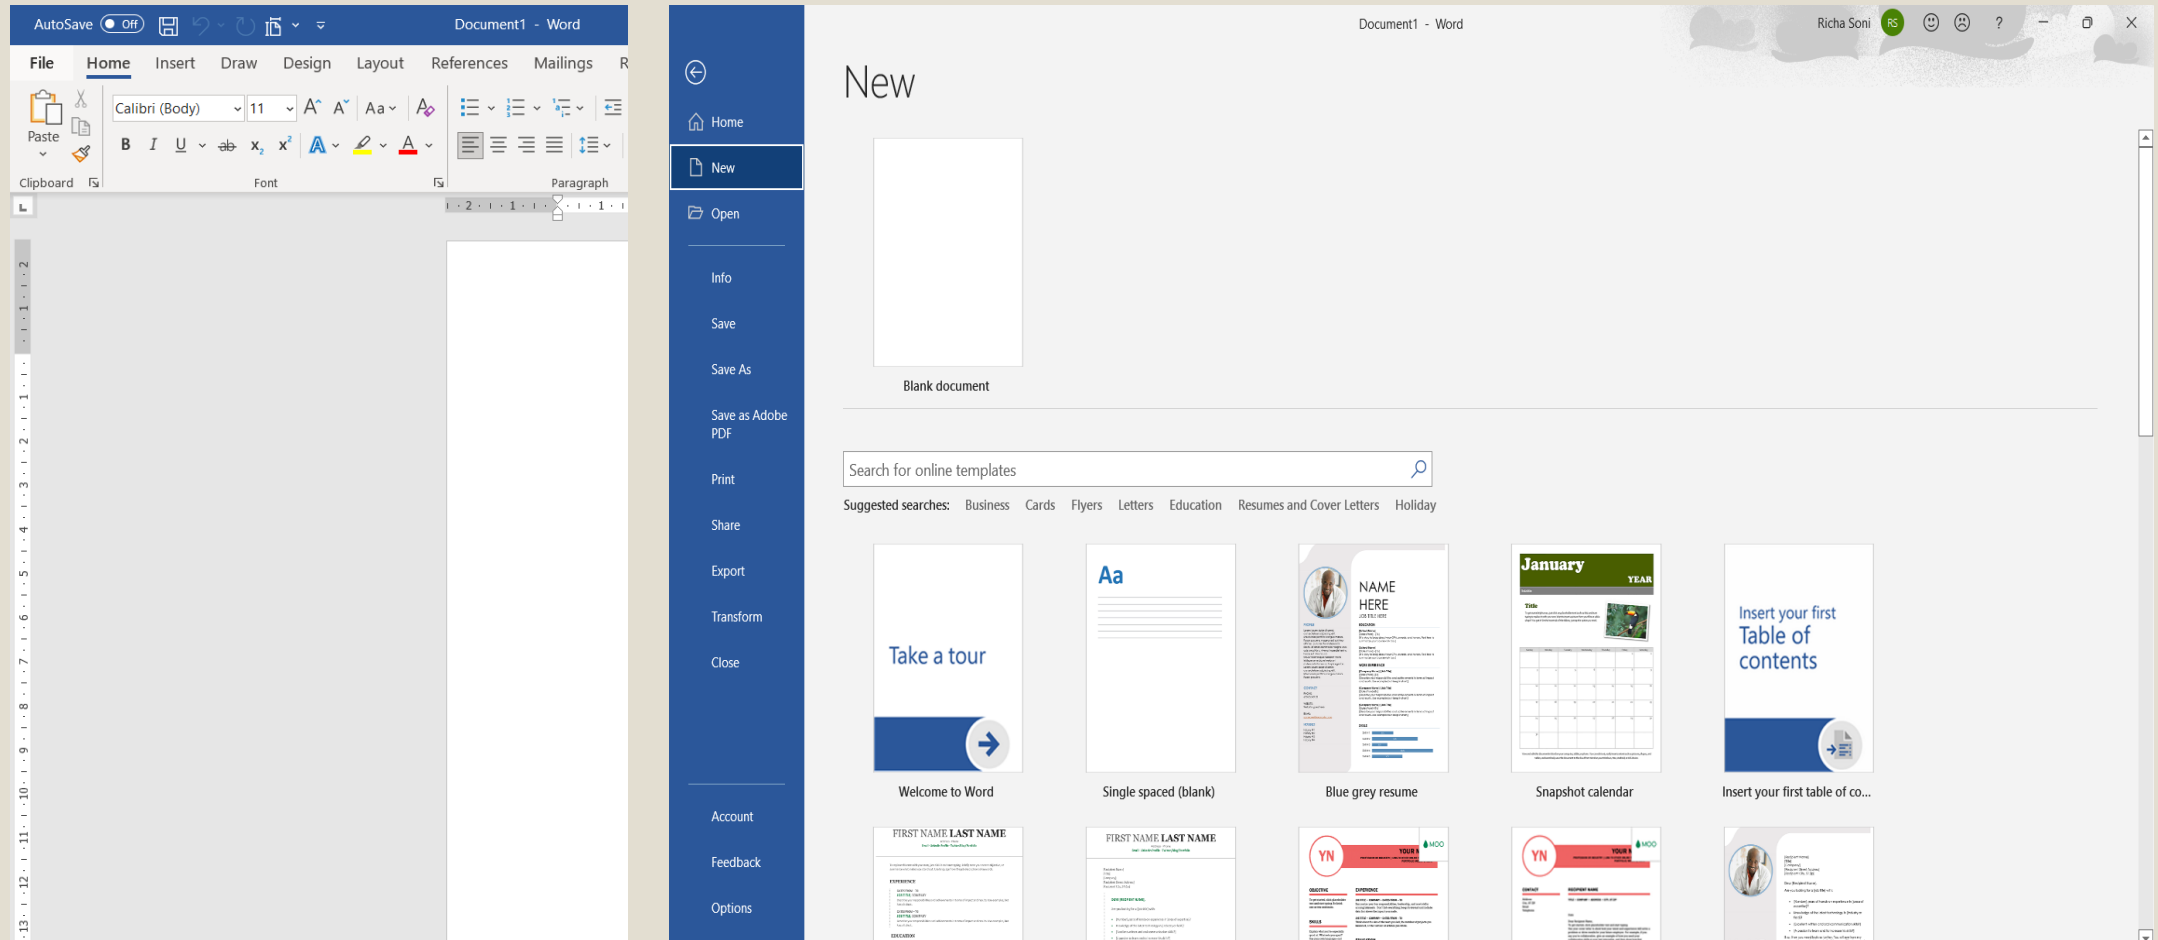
AutoSave Off Document1 - Word

File Home Insert Draw Design Layout References Mailings R

Paste

Calibri (Body) 11

B I U $x_2$ $x^2$

Clipboard Font Paragraph

Document1 - Word Richa Soni RS ?

Home

New

Open

Info

Save

Save As

Save as Adobe PDF

Print

Share

Export

Transform

Close

Account

Feedback

Options

New

Blank document

Search for online templates

Suggested searches: Business Cards Flyers Letters Education Resumes and Cover Letters Holiday

Take a tour

Welcome to Word

Aa

Single spaced (blank)

NAME HERE

Blue grey resume

January YEAR

Snapshot calendar

Insert your first Table of contents

Insert your first table of co...

FIRST NAME LAST NAME

FIRST NAME LAST NAME

YN

YN